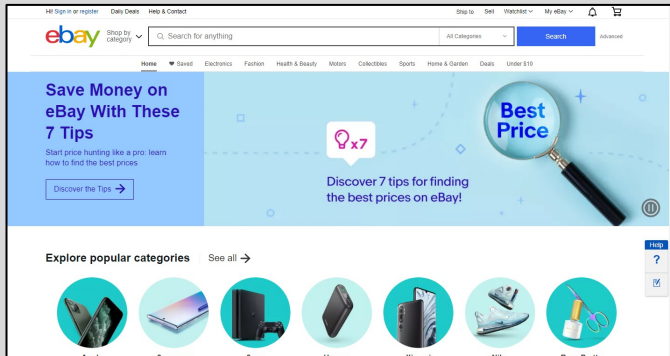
Hi! Sign in or register   Daily Deals   Help & Contact   Ship to   Sell   Watchlist   My eBay

ebay   Shop by category   Search for anything   All Categories   Search   Advanced

Home   Saved   Electronics   Fashion   Health & Beauty   Motors   Collectibles   Sports   Home & Garden   Deals   Under $10

Save Money on eBay With These 7 Tips

Start price hunting like a pro: learn how to find the best prices

Discover the Tips

x7

Discover 7 tips for finding the best prices on eBay!

Best Price

Help

Explore popular categories   See all